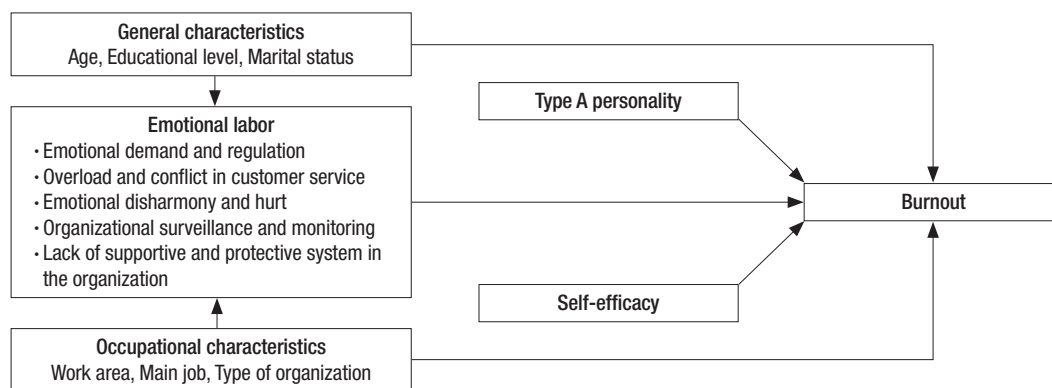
General characteristics
Age, Educational level, Marital status

Emotional labor
· Emotional demand and regulation
· Overload and conflict in customer service
· Emotional disharmony and hurt
· Organizational surveillance and monitoring
· Lack of supportive and protective system in the organization

Occupational characteristics
Work area, Main job, Type of organization

Type A personality

Self-efficacy

Burnout